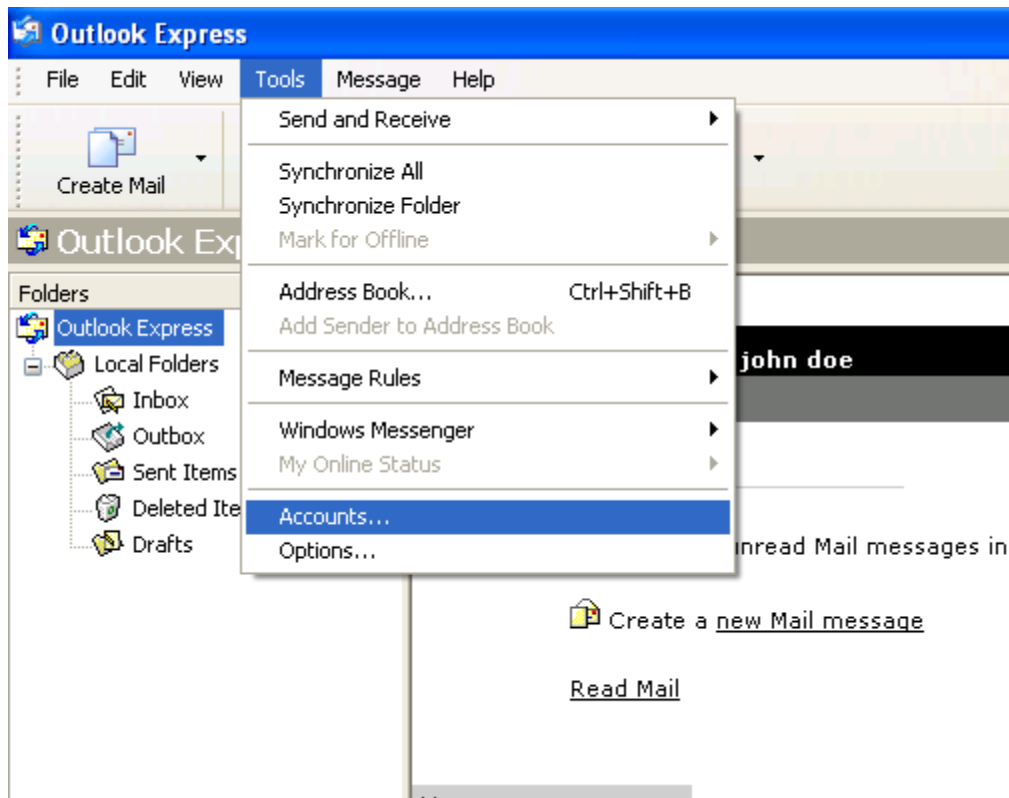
Outlook Express

File Edit View Tools Message Help

Create Mail

Outlook Exp

Folders

Outlook Express
Local Folders
Inbox
Outbox
Sent Items
Deleted Ite
Drafts

Send and Receive
Synchronize All
Synchronize Folder
Mark for Offline
Address Book... Ctrl+Shift+B
Add Sender to Address Book
Message Rules
Windows Messenger
My Online Status
Accounts...
Options...

john doe

nread Mail messages in

Create a new Mail message

Read Mail